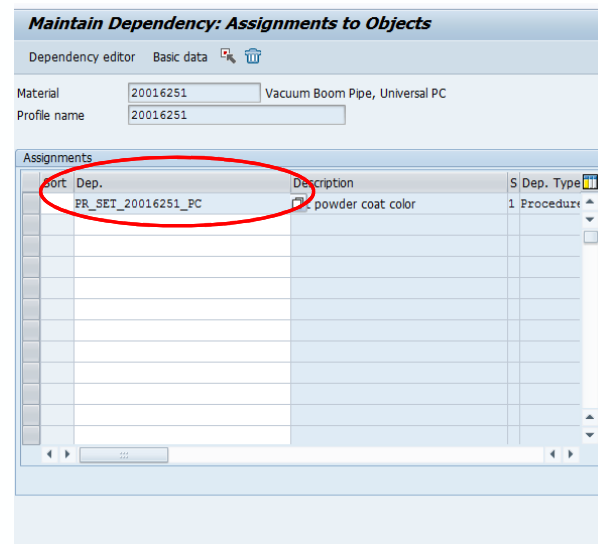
Maintain Dependency: Assignments to Objects

Dependency editor Basic data

Material 20016251 Vacuum Boom Pipe, Universal PC
Profile name 20016251

Assignments

| Sort | Dep. | Description | S | Dep. Type |
|---|---|---|---|---|
| | PR_SET_20016251_PC | powder coat color | 1 | Procedure |